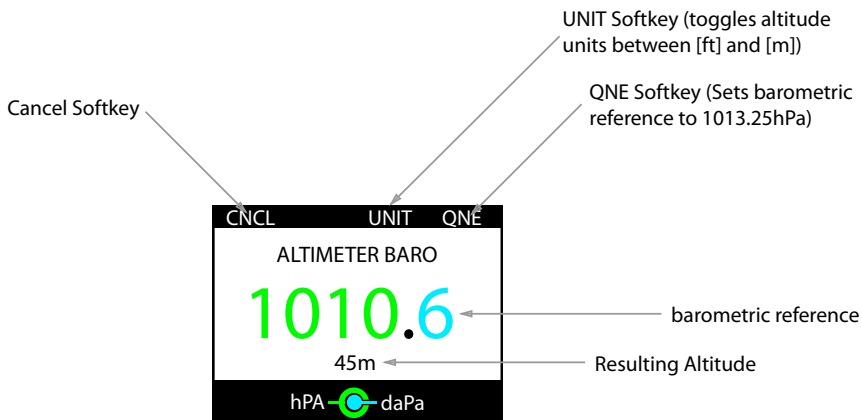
UNIT Softkey (toggles altitude units between [ft] and [m])

Cancel Softkey

QNE Softkey (Sets barometric reference to 1013.25hPa)

CNCL UNIT QNE

ALTIMETER BARO

1010.6

barometric reference

45m

Resulting Altitude

hPA daPa